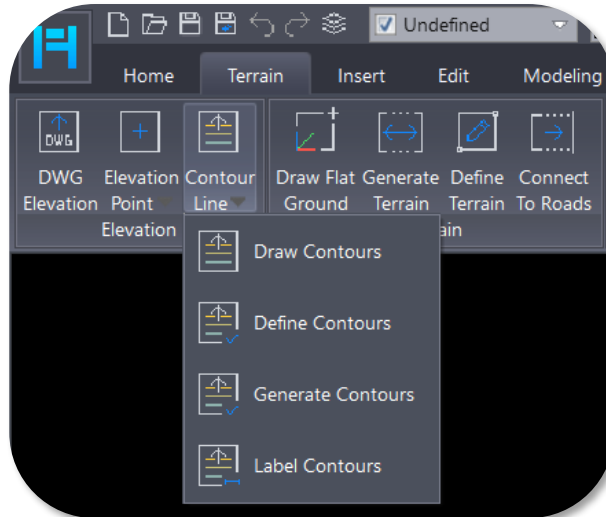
Undefined

Home
Terrain
Insert
Edit
Modeling

DWG

DWG Elevation
Elevation Point
Contour Line
Elevation

Draw Flat Ground
Generate Terrain
Define Terrain
Connect To Roads
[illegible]ain

Draw Contours
Define Contours
Generate Contours
Label Contours